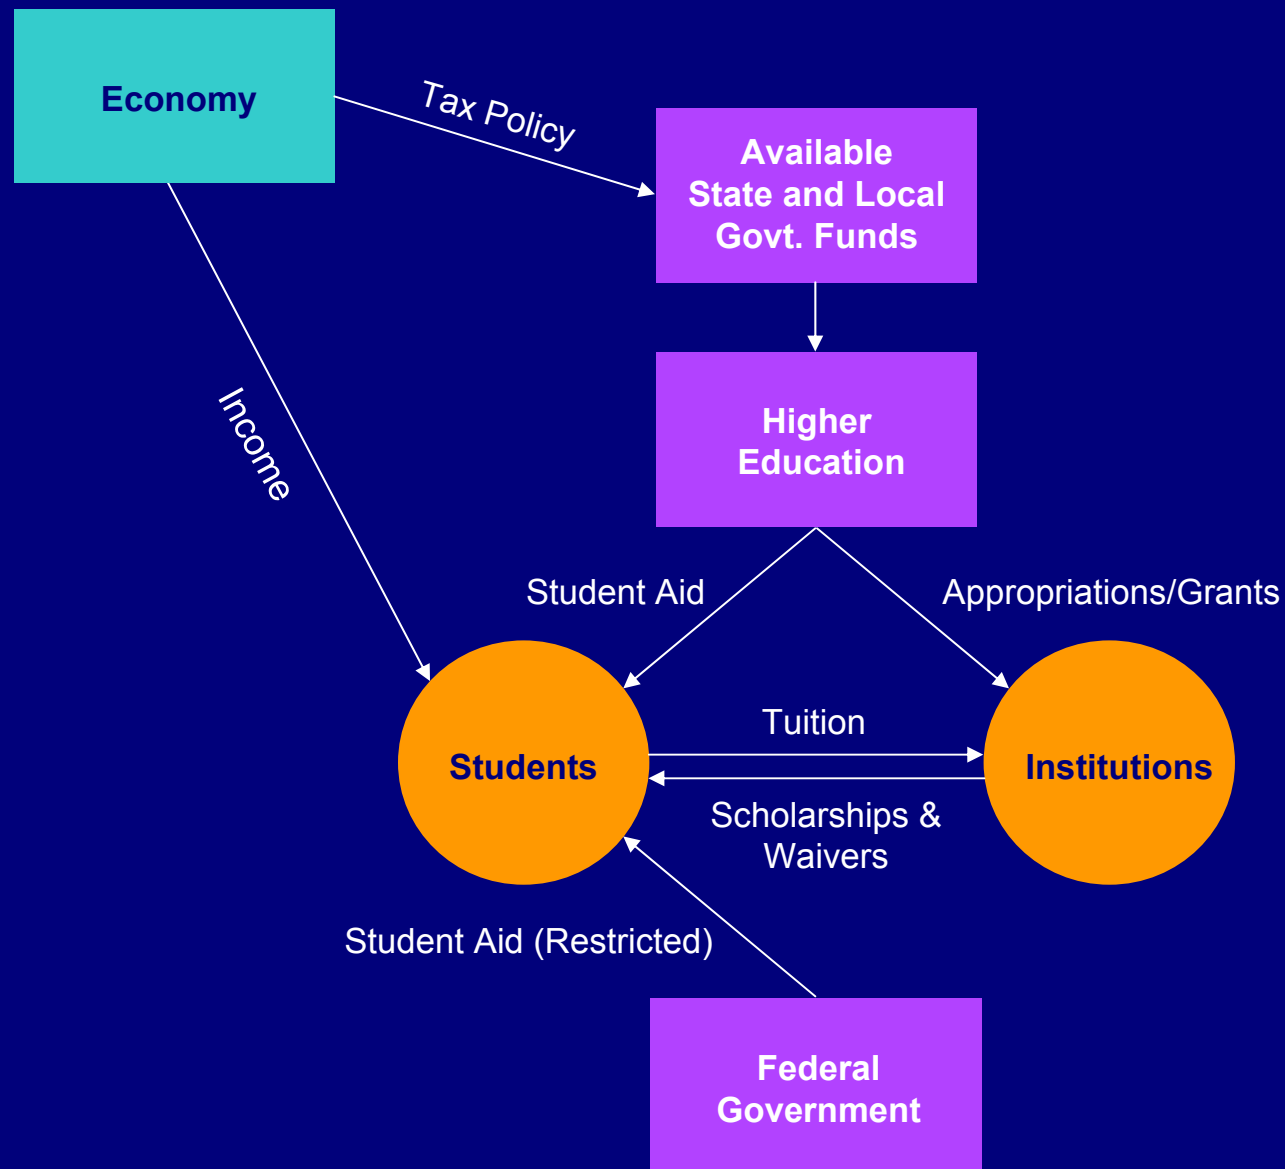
Economy

Tax Policy

Available State and Local Govt. Funds

Income

Higher Education

Student Aid

Appropriations/Grants

Students

Tuition

Institutions

Scholarships & Waivers

Student Aid (Restricted)

Federal Government